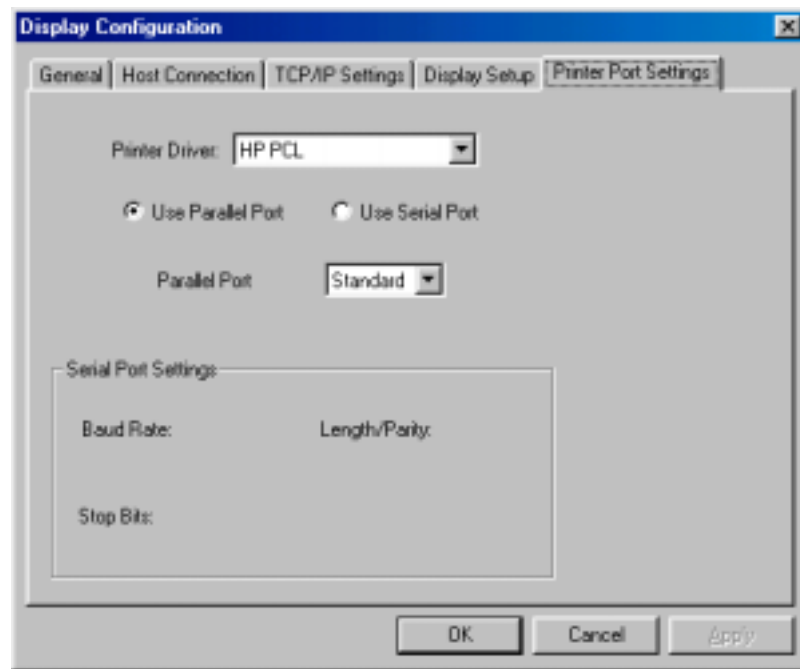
Display Configuration

General | Host Connection | TCP/IP Settings | Display Setup | Printer Port Settings

Printer Driver: HP PCL

Use Parallel Port    Use Serial Port

Parallel Port    Standard

Serial Port Settings

Baud Rate:    Length/Parity:

Stop Bits:

OK    Cancel    Apply